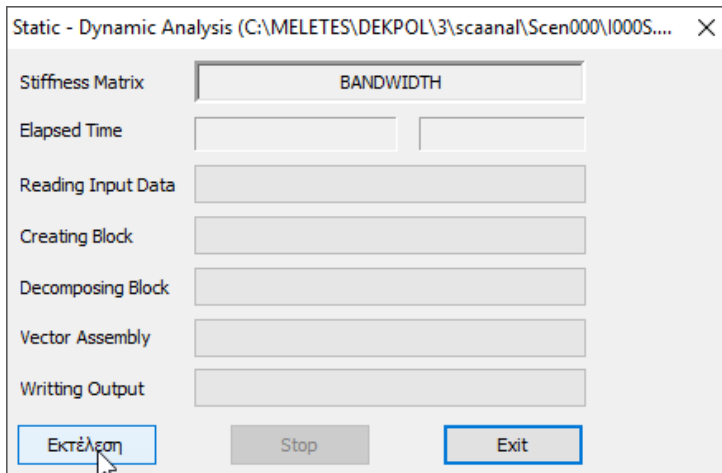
Static - Dynamic Analysis (C:\MELETES\DEKPOL\3\scaanal\Scen000\I000S....

×

Stiffness Matrix

BANDWIDTH

Elapsed Time

Reading Input Data

Creating Block

Decomposing Block

Vector Assembly

Writting Output

Εκτέλεση

Stop

Exit